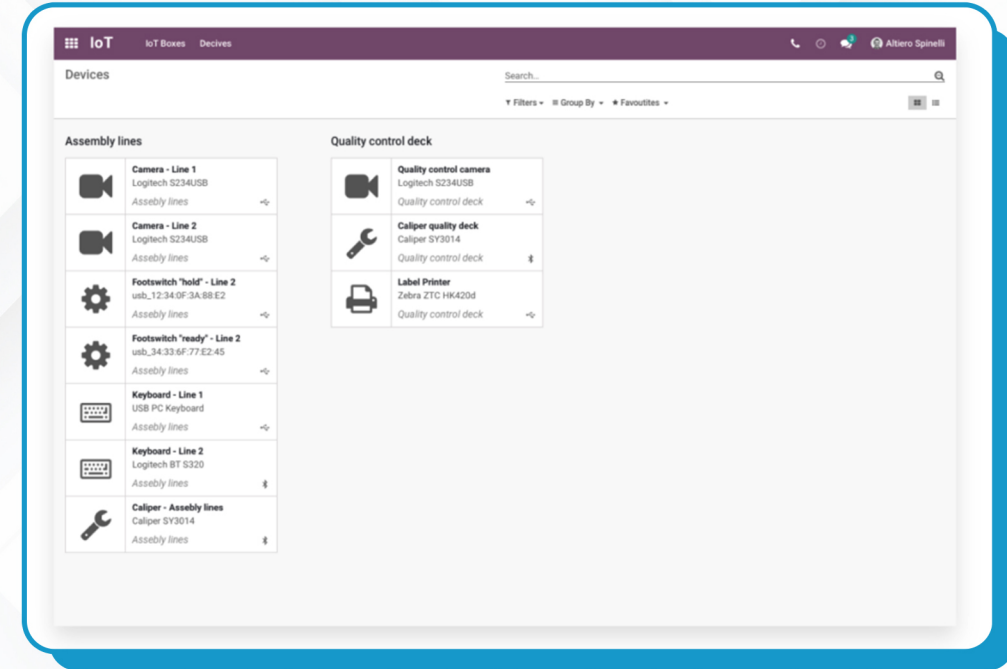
IoT IoT Boxes Decives

Altiero Spinelli

Devices

Search...

Filters Group By Favoutites

Assembly lines

Camera - Line 1
Logitech S234USB
Assebly lines

Camera - Line 2
Logitech S234USB
Assebly lines

Footswitch "hold" - Line 2
usb_12:34:0F:3A:88:E2
Assebly lines

Footswitch "ready" - Line 2
usb_34:33:6F:77:E2:45
Assebly lines

Keyboard - Line 1
USB PC Keyboard
Assebly lines

Keyboard - Line 2
Logitech BT S320
Assebly lines

Caliper - Assebly lines
Caliper SY3014
Assebly lines

Quality control deck

Quality control camera
Logitech S234USB
Quality control deck

Caliper quality deck
Caliper SY3014
Quality control deck

Label Printer
Zebra ZTC HK420d
Quality control deck